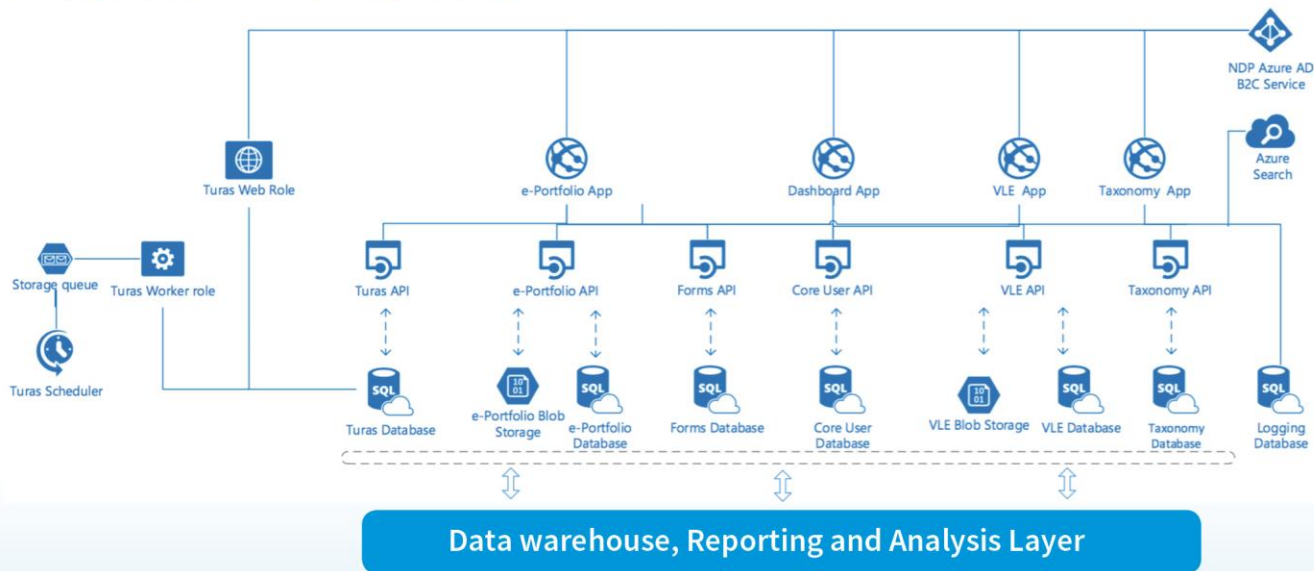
NDP Azure AD B2C Service

Azure Search

Turas Web Role

e-Portfolio App

Dashboard App

VLE App

Taxonomy App

Storage queue

Turas Worker role

Turas Scheduler

Turas API

e-Portfolio API

Forms API

Core User API

VLE API

Taxonomy API

SQL

Turas Database

e-Portfolio Blob Storage

SQL

e-Portfolio Database

SQL

Forms Database

SQL

Core User Database

VLE Blob Storage

SQL

VLE Database

SQL

Taxonomy Database

SQL

Logging Database

Data warehouse, Reporting and Analysis Layer